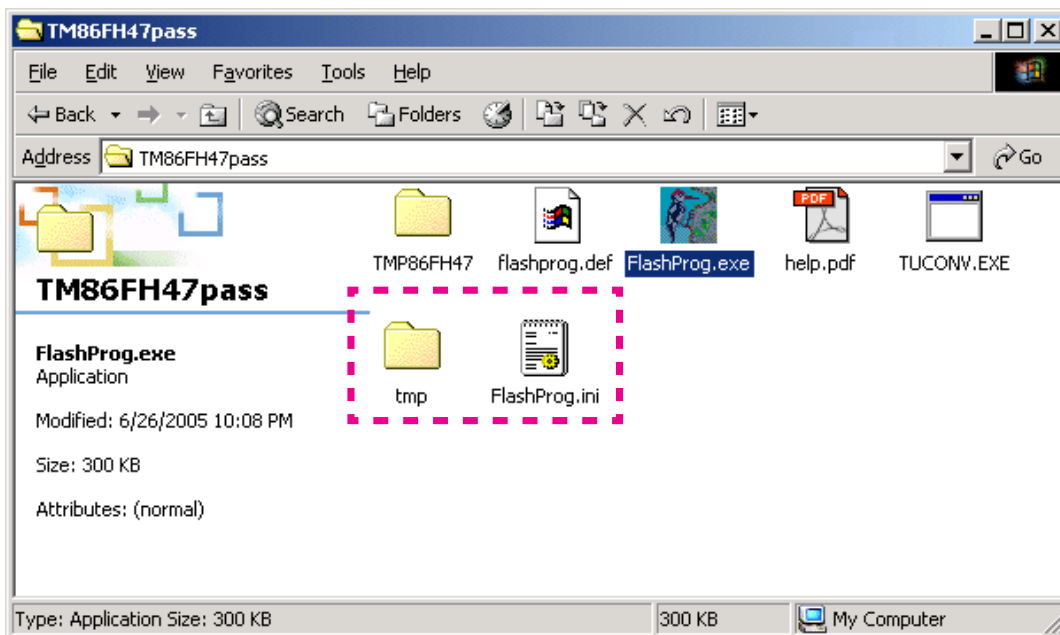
TM86FH47pass

File Edit View Favorites Tools Help

Back Search Folders

Address TM86FH47pass Go

TM86FH47pass

FlashProg.exe
Application

Modified: 6/26/2005 10:08 PM

Size: 300 KB

Attributes: (normal)

TMP86FH47 flashprog.def FlashProg.exe help.pdf TUCONV.EXE

tmp FlashProg.ini

Type: Application Size: 300 KB 300 KB My Computer